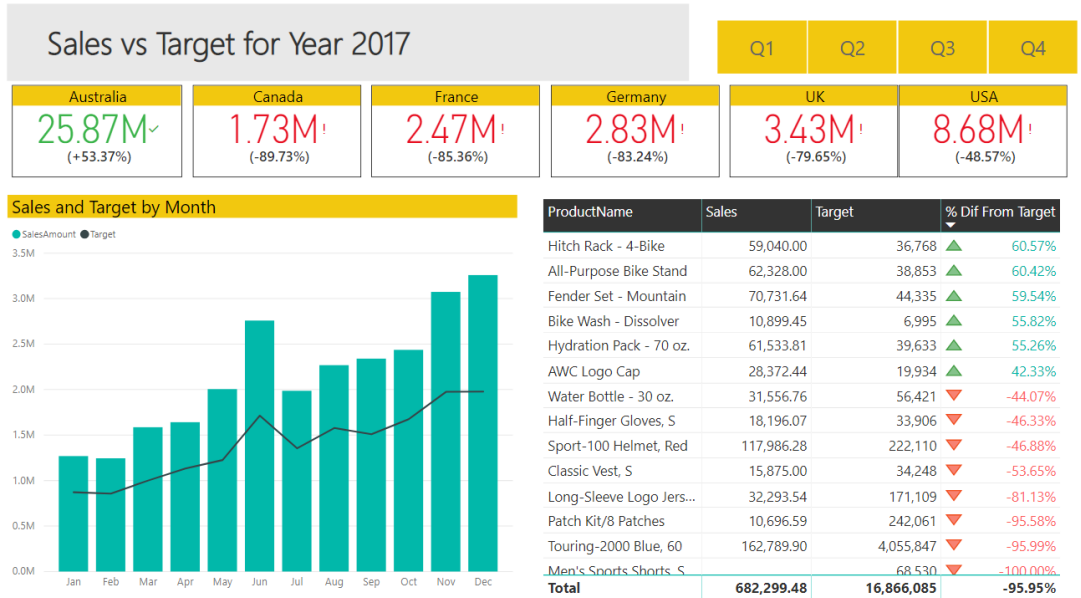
Sales vs Target for Year 2017

Q1 Q2 Q3 Q4

Australia
25.87M
(+53.37%)

Canada
1.73M !
(-89.73%)

France
2.47M !
(-85.36%)

Germany
2.83M !
(-83.24%)

UK
3.43M !
(-79.65%)

USA
8.68M !
(-48.57%)

Sales and Target by Month

SalesAmount Target

3.5M
3.0M
2.5M
2.0M
1.5M
1.0M
0.5M
0.0M

Jan Feb Mar Apr May Jun Jul Aug Sep Oct Nov Dec

| ProductName | Sales | Target | % Dif From Target |
|---|---|---|---|
| Hitch Rack - 4-Bike | 59,040.00 | 36,768 | 60.57% |
| All-Purpose Bike Stand | 62,328.00 | 38,853 | 60.42% |
| Fender Set - Mountain | 70,731.64 | 44,335 | 59.54% |
| Bike Wash - Dissolver | 10,899.45 | 6,995 | 55.82% |
| Hydration Pack - 70 oz. | 61,533.81 | 39,633 | 55.26% |
| AWC Logo Cap | 28,372.44 | 19,934 | 42.33% |
| Water Bottle - 30 oz. | 31,556.76 | 56,421 | -44.07% |
| Half-Finger Gloves, S | 18,196.07 | 33,906 | -46.33% |
| Sport-100 Helmet, Red | 117,986.28 | 222,110 | -46.88% |
| Classic Vest, S | 15,875.00 | 34,248 | -53.65% |
| Long-Sleeve Logo Jers... | 32,293.54 | 171,109 | -81.13% |
| Patch Kit/8 Patches | 10,696.59 | 242,061 | -95.58% |
| Touring-2000 Blue, 60 | 162,789.90 | 4,055,847 | -95.99% |
| Men's Sports Shorts, S | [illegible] | 68,530 | -100.00% |
| Total | 682,299.48 | 16,866,085 | -95.95% |